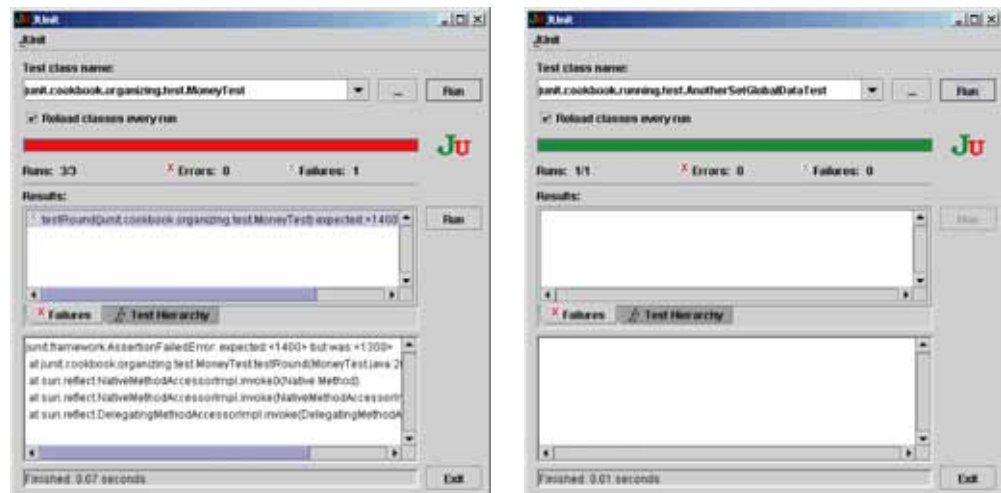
JUnit
JUnit
Test class name:
junit.cookbook.organizing.test.MoneyTest
...
Run
Reload classes every run
JU
Runs: 3/3
Errors: 0
Failures: 1
Results:
testRound(junit.cookbook.organizing.test.MoneyTest): expected:<1400
Run
Failures
Test Hierarchy
junit.framework.AssertionFailedError: expected:<1400> but was:<1300>
at junit.cookbook.organizing.test.MoneyTest.testRound(MoneyTest.java:2
at sun.reflect.NativeMethodAccessorImpl.invoke0(Native Method)
at sun.reflect.NativeMethodAccessorImpl.invoke(NativeMethodAccessorI
at sun.reflect.DelegatingMethodAccessorImpl.invoke(DelegatingMethodA
Finished: 0.07 seconds
Exit

JUnit
JUnit
Test class name:
junit.cookbook.running.test.AnotherSetGlobalDataTest
...
Run
Reload classes every run
JU
Runs: 1/1
Errors: 0
Failures: 0
Results:
Run
Failures
Test Hierarchy
Finished: 0.01 seconds
Exit